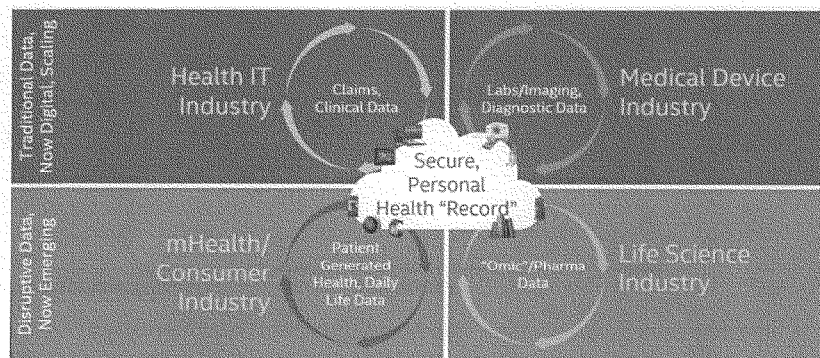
Traditional Data, Now Digital Scaling

Health IT Industry

Claims, Clinical Data

Labs/Imaging, Diagnostic Data

Medical Device Industry

Secure, Personal Health "Record"

Disruptive Data, Now Emerging

mHealth/ Consumer Industry

Patient Generated Health, Daily Life Data

"Omic"/Pharma Data

Life Science Industry